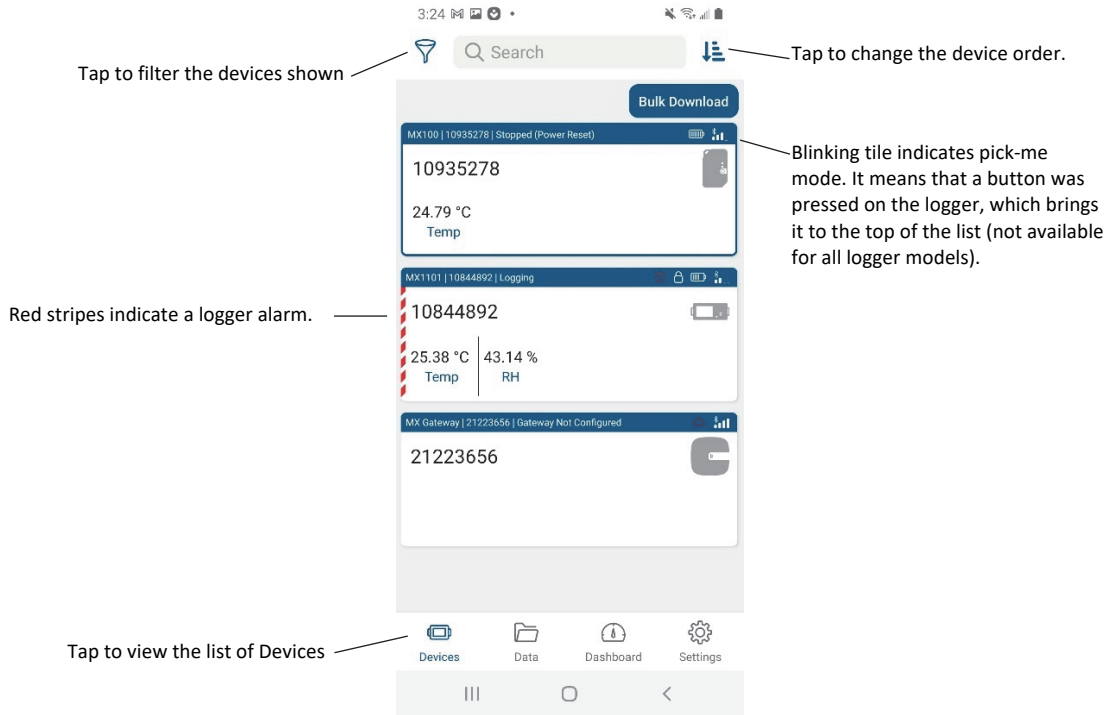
3:24

Tap to filter the devices shown

Search

Tap to change the device order.

Bulk Download

MX100 | 10935278 | Stopped (Power Reset)

10935278

24.79 °C
Temp

Blinking tile indicates pick-me mode. It means that a button was pressed on the logger, which brings it to the top of the list (not available for all logger models).

MX1101 | 10844892 | Logging

Red stripes indicate a logger alarm.

10844892

25.38 °C
Temp

43.14 %
RH

MX Gateway | 21223656 | Gateway Not Configured

21223656

Tap to view the list of Devices

Devices

Data

Dashboard

Settings